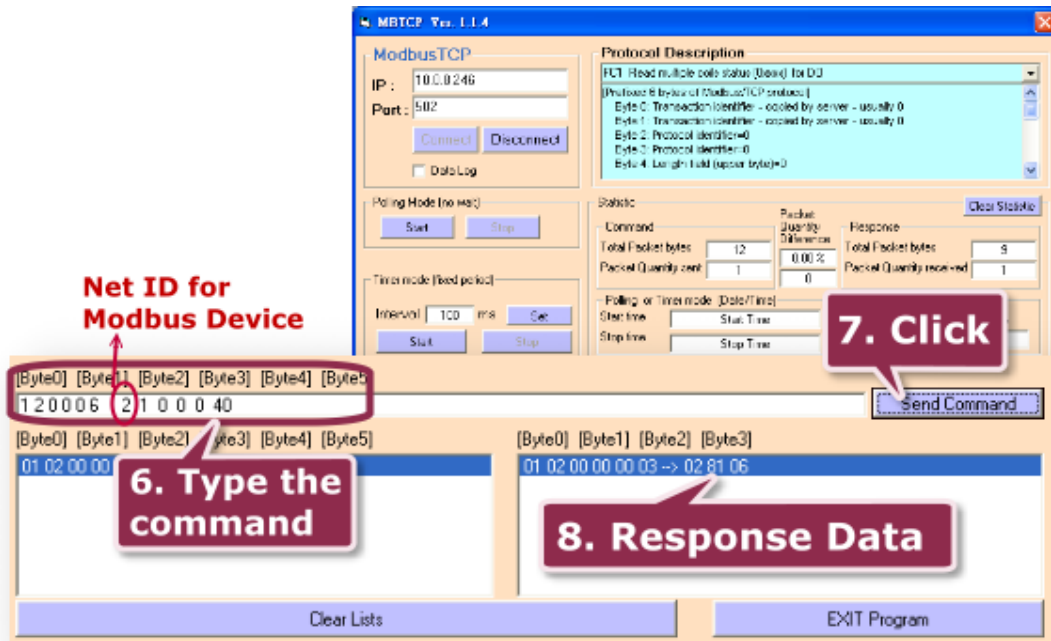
MBTCP Ver. 1.1.4

ModbusTCP
IP : 10.0.0.246
Port : 502
Connect Disconnect
Data Log

Protocol Description
FC1 Read multiple coils status (0xxxx) for DO
[Protocol: 6 bytes of Modbus/TCP protocol]
Byte 0: Transaction identifier - copied by server - usually 0
Byte 1: Transaction identifier - copied by server - usually 0
Byte 2: Protocol identifier=0
Byte 3: Protocol identifier=0
Byte 4: Length field (upper byte)=0

Polling Mode (no wait)
Start Stop

Statistic
Clear Statistic
Command
Total Packet bytes 12
Packet Quantity sent 1
Packet Quantity Difference
0.00 %
0
Response
Total Packet bytes 9
Packet Quantity received 1

Timer mode (fixed period)
Interval 100 ms Set
Start Stop

Polling or Timer mode (Date/Time)
Start time Start Time
Stop time Stop Time

Net ID for Modbus Device

7. Click

[Byte0] [Byte1] [Byte2] [Byte3] [Byte4] [Byte5]
1 2 0 0 0 6 2 1 0 0 0 40
Send Command

[Byte0] [Byte1] [Byte2] [Byte3] [Byte4] [Byte5]
01 02 00 00

[Byte0] [Byte1] [Byte2] [Byte3]
01 02 00 00 00 03 --> 02 81 06

6. Type the command

8. Response Data

Clear Lists
EXIT Program